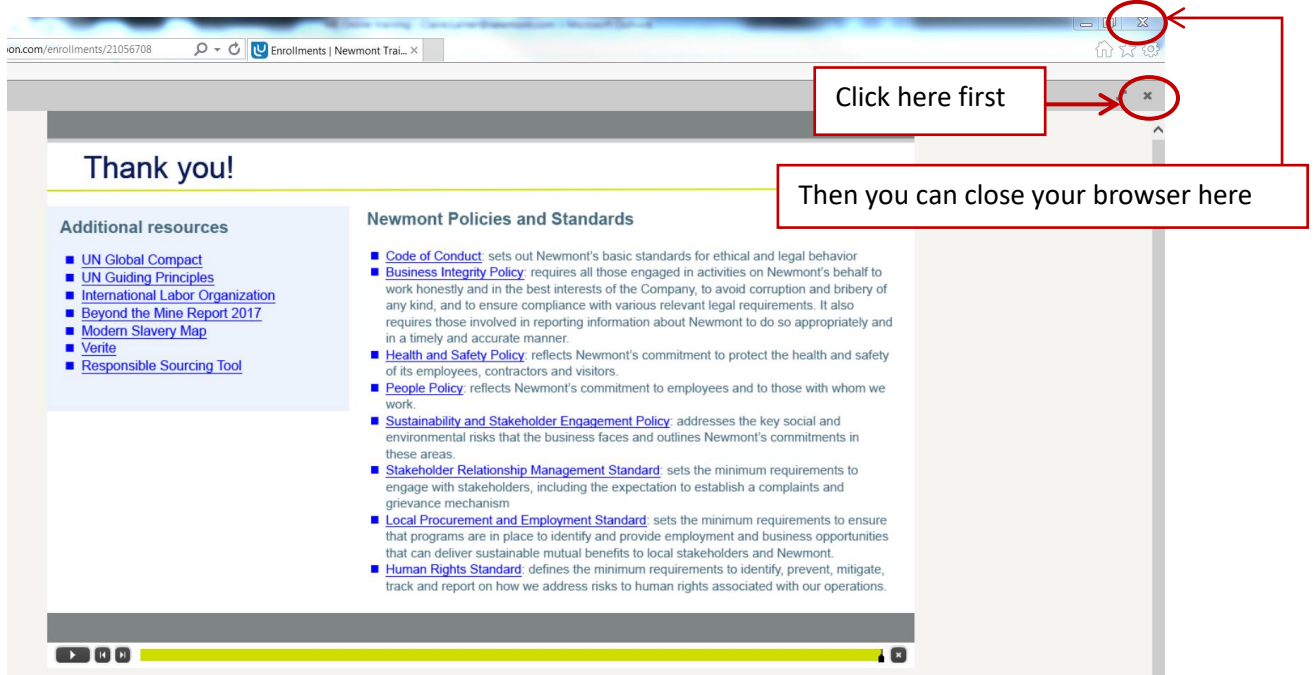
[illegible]on.com/enrollments/21056708

Enrollments | Newmont Trai... ×

Click here first

Then you can close your browser here

Thank you!

Additional resources

- UN Global Compact
- UN Guiding Principles
- International Labor Organization
- Beyond the Mine Report 2017
- Modern Slavery Map
- Verite
- Responsible Sourcing Tool

Newmont Policies and Standards

- Code of Conduct: sets out Newmont's basic standards for ethical and legal behavior
- Business Integrity Policy: requires all those engaged in activities on Newmont's behalf to work honestly and in the best interests of the Company, to avoid corruption and bribery of any kind, and to ensure compliance with various relevant legal requirements. It also requires those involved in reporting information about Newmont to do so appropriately and in a timely and accurate manner.
- Health and Safety Policy: reflects Newmont's commitment to protect the health and safety of its employees, contractors and visitors.
- People Policy: reflects Newmont's commitment to employees and to those with whom we work.
- Sustainability and Stakeholder Engagement Policy: addresses the key social and environmental risks that the business faces and outlines Newmont's commitments in these areas.
- Stakeholder Relationship Management Standard: sets the minimum requirements to engage with stakeholders, including the expectation to establish a complaints and grievance mechanism
- Local Procurement and Employment Standard: sets the minimum requirements to ensure that programs are in place to identify and provide employment and business opportunities that can deliver sustainable mutual benefits to local stakeholders and Newmont.
- Human Rights Standard: defines the minimum requirements to identify, prevent, mitigate, track and report on how we address risks to human rights associated with our operations.